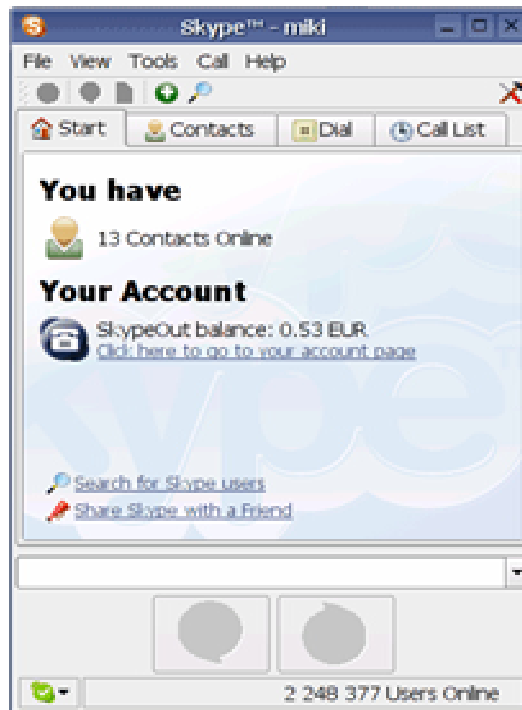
Skype™ - miki

File View Tools Call Help

Start | Contacts | Dial | Call List

You have

13 Contacts Online

Your Account

SkypeOut balance: 0.53 EUR
Click here to go to your account page

Search for Skype users
Share Skype with a Friend

2 248 377 Users Online